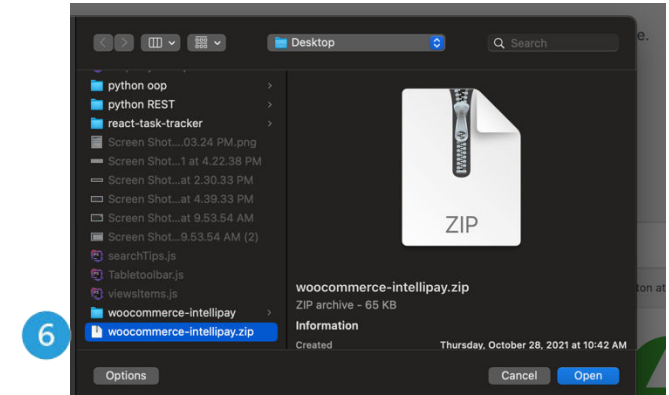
Desktop

Search

python oop
python REST
react-task-tracker
Screen Shot....03.24 PM.png
Screen Shot...1 at 4.22.38 PM
Screen Shot...at 2.30.33 PM
Screen Shot...at 4.39.33 PM
Screen Shot...at 9.53.54 AM
Screen Shot...9.53.54 AM (2)
searchTips.js
Tabletoolbar.js
viewsitems.js
woocommerce-intellipay
woocommerce-intellipay.zip

6

ZIP

woocommerce-intellipay.zip
ZIP archive - 65 KB
Information
Created
Thursday, October 28, 2021 at 10:42 AM

Options
Cancel
Open